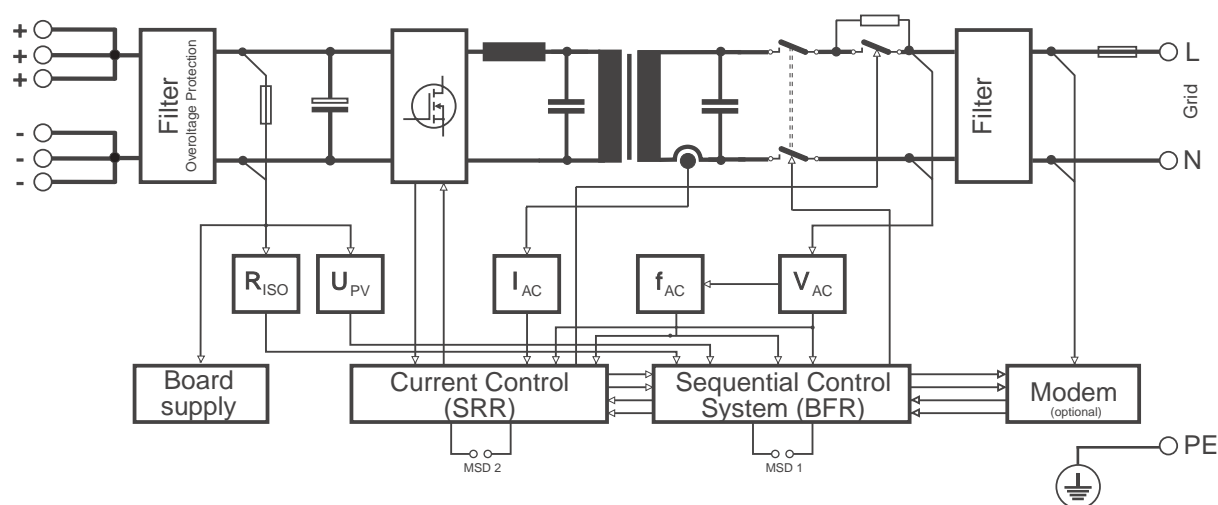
+
+
+
-
-
-

Filter
Overvoltage Protection

Filter

L
Grid
N

$R_{ISO}$
$U_{PV}$
$I_{AC}$
$f_{AC}$
$V_{AC}$

Board supply

Current Control (SRR)

Sequential Control System (BFR)

Modem
(optional)

MSD 2
MSD 1

PE